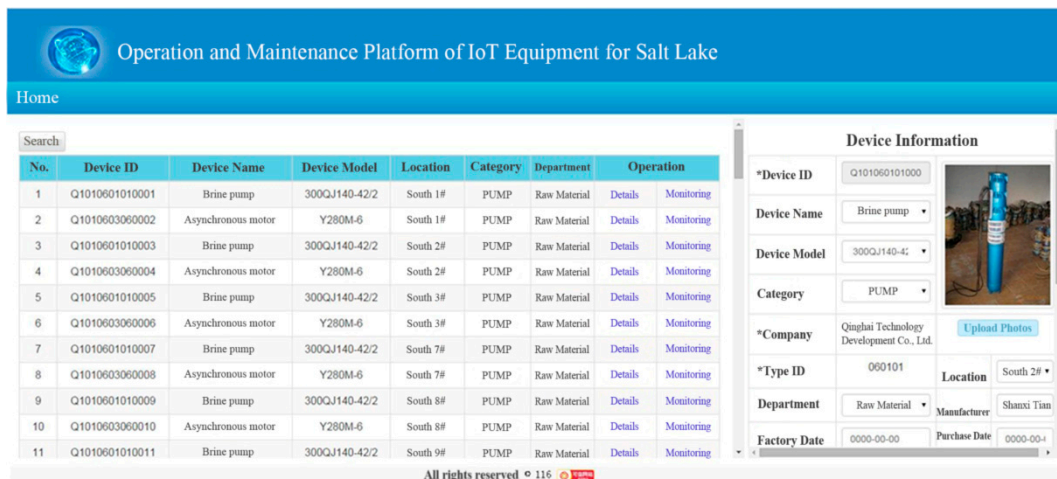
Operation and Maintenance Platform of IoT Equipment for Salt Lake

Home

Search

| No. | Device ID | Device Name | Device Model | Location | Category | Department | Operation | |
|---|---|---|---|---|---|---|---|---|
| 1 | Q1010601010001 | Brine pump | 300QJ140-42/2 | South 1# | PUMP | Raw Material | Details | Monitoring |
| 2 | Q1010603060002 | Asynchronous motor | Y280M-6 | South 1# | PUMP | Raw Material | Details | Monitoring |
| 3 | Q1010601010003 | Brine pump | 300QJ140-42/2 | South 2# | PUMP | Raw Material | Details | Monitoring |
| 4 | Q1010603060004 | Asynchronous motor | Y280M-6 | South 2# | PUMP | Raw Material | Details | Monitoring |
| 5 | Q1010601010005 | Brine pump | 300QJ140-42/2 | South 3# | PUMP | Raw Material | Details | Monitoring |
| 6 | Q1010603060006 | Asynchronous motor | Y280M-6 | South 3# | PUMP | Raw Material | Details | Monitoring |
| 7 | Q1010601010007 | Brine pump | 300QJ140-42/2 | South 7# | PUMP | Raw Material | Details | Monitoring |
| 8 | Q1010603060008 | Asynchronous motor | Y280M-6 | South 7# | PUMP | Raw Material | Details | Monitoring |
| 9 | Q1010601010009 | Brine pump | 300QJ140-42/2 | South 8# | PUMP | Raw Material | Details | Monitoring |
| 10 | Q1010603060010 | Asynchronous motor | Y280M-6 | South 8# | PUMP | Raw Material | Details | Monitoring |
| 11 | Q1010601010011 | Brine pump | 300QJ140-42/2 | South 9# | PUMP | Raw Material | Details | Monitoring |

Device Information

*Device ID Q101060101000

Device Name Brine pump

Device Model 300QJ140-4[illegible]

Category PUMP

*Company Qinghai Technology Development Co., Ltd.

Upload Photos

*Type ID 060101

Location South 2#

Department Raw Material

Manufacturer Shanxi Tian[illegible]

Factory Date 0000-00-00

Purchase Date 0000-00-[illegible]

All rights reserved © 116